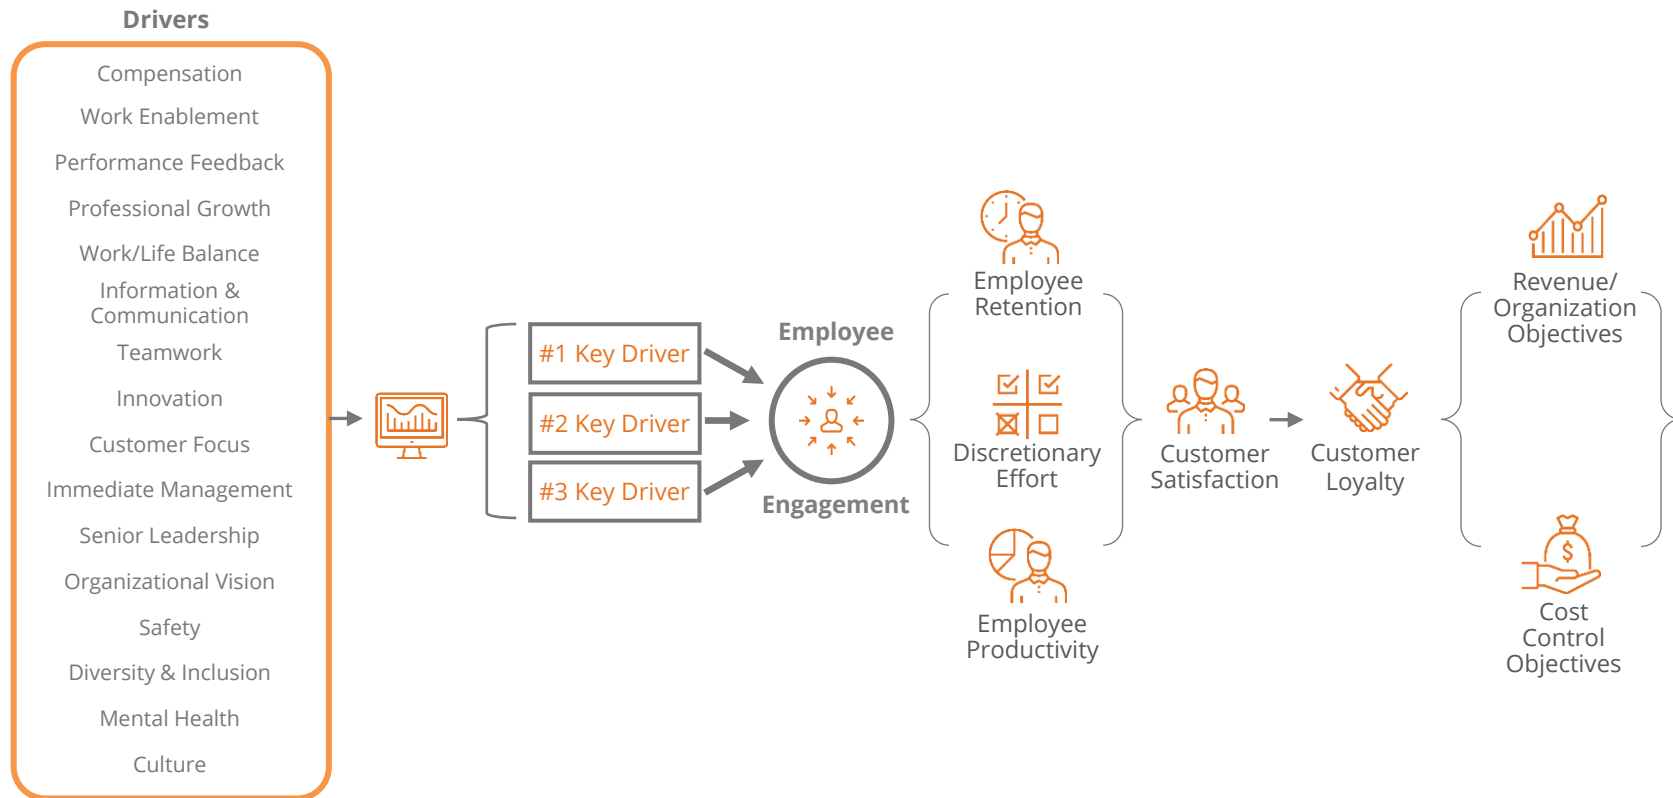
Drivers

Compensation

Work Enablement

Performance Feedback

Professional Growth

Work/Life Balance

Information & Communication

Teamwork

Innovation

Customer Focus

Immediate Management

Senior Leadership

Organizational Vision

Safety

Diversity & Inclusion

Mental Health

Culture

#1 Key Driver

#2 Key Driver

#3 Key Driver

Employee

Engagement

Employee Retention

Discretionary Effort

Employee Productivity

Customer Satisfaction

Customer Loyalty

Revenue/ Organization Objectives

$

Cost Control Objectives